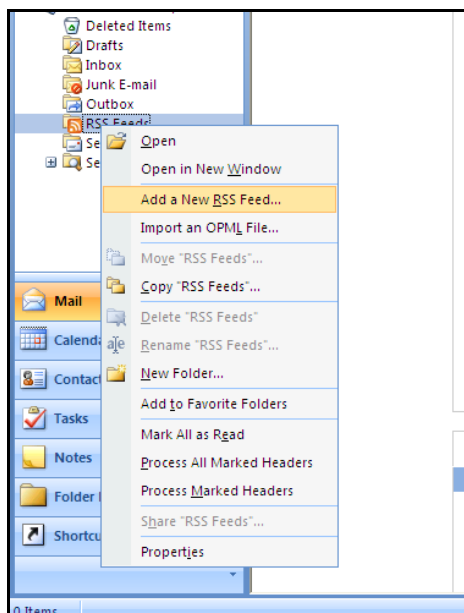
Deleted Items
Drafts
Inbox
Junk E-mail
Outbox
RSS Feeds
Se
Se

Open
Open in New Window
Add a New RSS Feed...
Import an OPML File...
Move "RSS Feeds"...
Copy "RSS Feeds"...
Delete "RSS Feeds"
Rename "RSS Feeds"...
New Folder...
Add to Favorite Folders
Mark All as Read
Process All Marked Headers
Process Marked Headers
Share "RSS Feeds"...
Properties

Mail
Calenda
Contact
Tasks
Notes
Folder l
Shortcu

0 Items